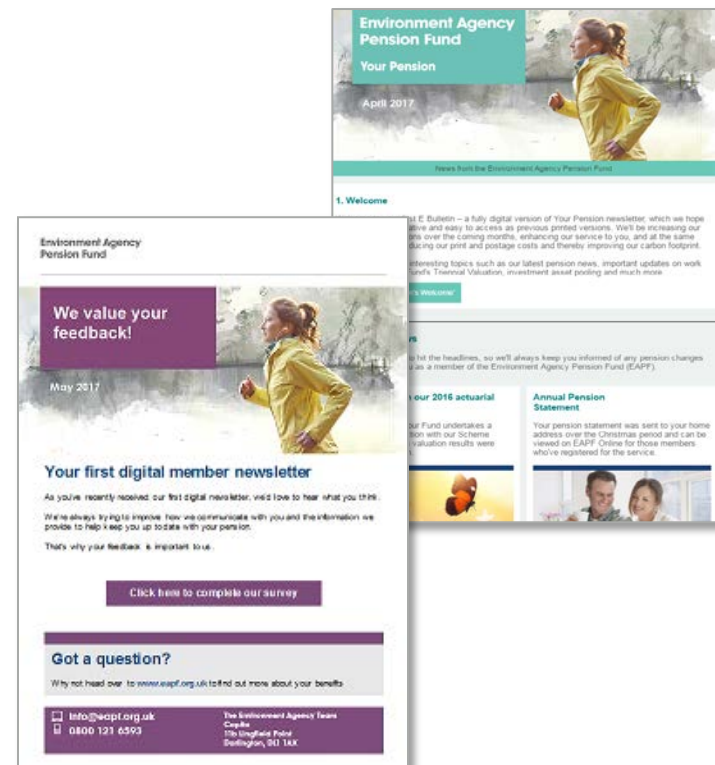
Environment Agency Pension Fund

Your Pension

April 2017

News from the Environment Agency Pension Fund

1. Welcome

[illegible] E Bulletin – a fully digital version of Your Pension newsletter, which we hope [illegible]ative and easy to access as previous printed versions. We'll be increasing our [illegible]ons over the coming months, enhancing our service to you, and at the same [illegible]ducing our print and postage costs and thereby improving our carbon footprint.

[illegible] interesting topics such as our latest pension news, important updates on work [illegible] Fund's Triennial Valuation, investment asset pooling and much more.

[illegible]'s Welcome'

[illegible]s

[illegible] to hit the headlines, so we'll always keep you informed of any pension changes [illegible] as a member of the Environment Agency Pension Fund (EAPF).

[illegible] our 2016 actuarial

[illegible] our Fund undertakes a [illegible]tion with our Scheme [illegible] valuation results were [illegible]

Annual Pension Statement

Your pension statement was sent to your home address over the Christmas period and can be viewed on EAPF Online for those members who've registered for the service.

Environment Agency Pension Fund

We value your feedback!

May 2017

Your first digital member newsletter

As you've recently received our first digital newsletter, we'd love to hear what you think.

We're always trying to improve how we communicate with you and the information we provide to help keep you up to date with your pension.

That's why your feedback is important to us.

Click here to complete our survey

Got a question?

Why not head over to www.eapf.org.uk to find out more about your benefits.

info@eapf.org.uk
0800 121 6593

The Environment Agency Team
Capita
11b Lingfield Point
Darlington, DL1 1AX